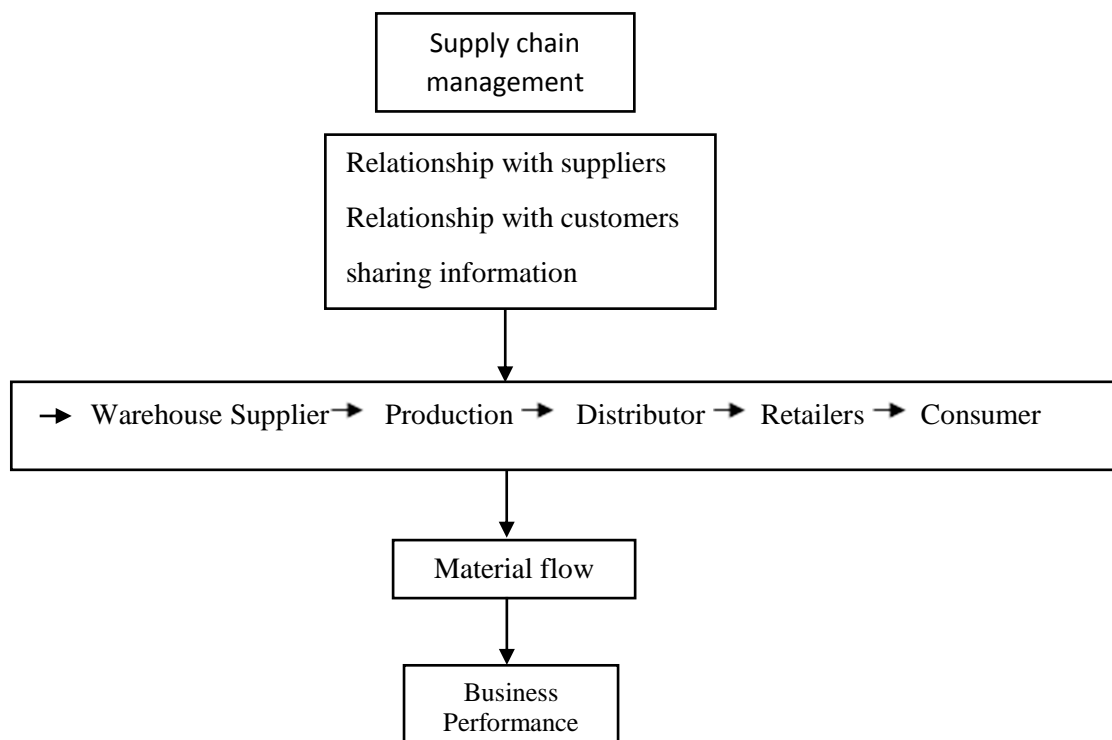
Supply chain management

Relationship with suppliers
Relationship with customers
sharing information

→ Warehouse Supplier → Production → Distributor → Retailers → Consumer

Material flow

Business Performance